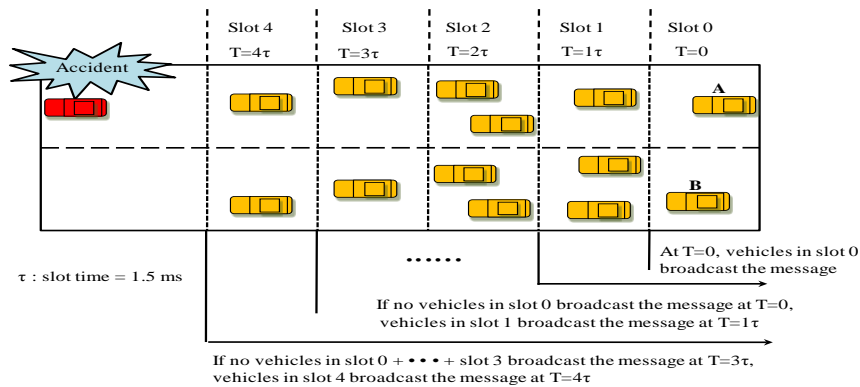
Accident

Slot 4
T=4τ

Slot 3
T=3τ

Slot 2
T=2τ

Slot 1
T=1τ

Slot 0
T=0

A

B

τ : slot time = 1.5 ms

......

At T=0, vehicles in slot 0 broadcast the message

If no vehicles in slot 0 broadcast the message at T=0, vehicles in slot 1 broadcast the message at T=1τ

If no vehicles in slot 0 + • • • + slot 3 broadcast the message at T=3τ, vehicles in slot 4 broadcast the message at T=4τ